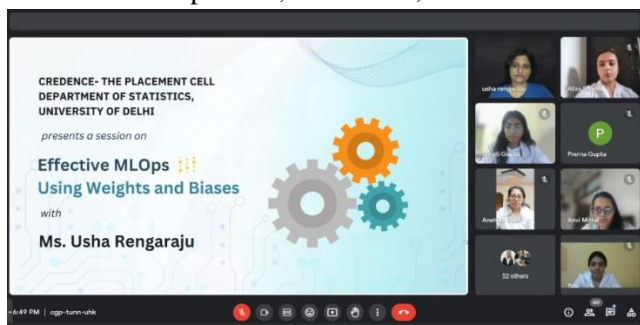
CREDENCE- THE PLACEMENT CELL
DEPARTMENT OF STATISTICS,
UNIVERSITY OF DELHI

presents a session on

Effective MLOps
Using Weights and Biases

with

Ms. Usha Rengaraju

usha rengaraju

Aliza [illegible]

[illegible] Gupta

P

Prerna Gupta

Anvi Mittal

52 others

6:49 PM | cgp-tunn-uhk